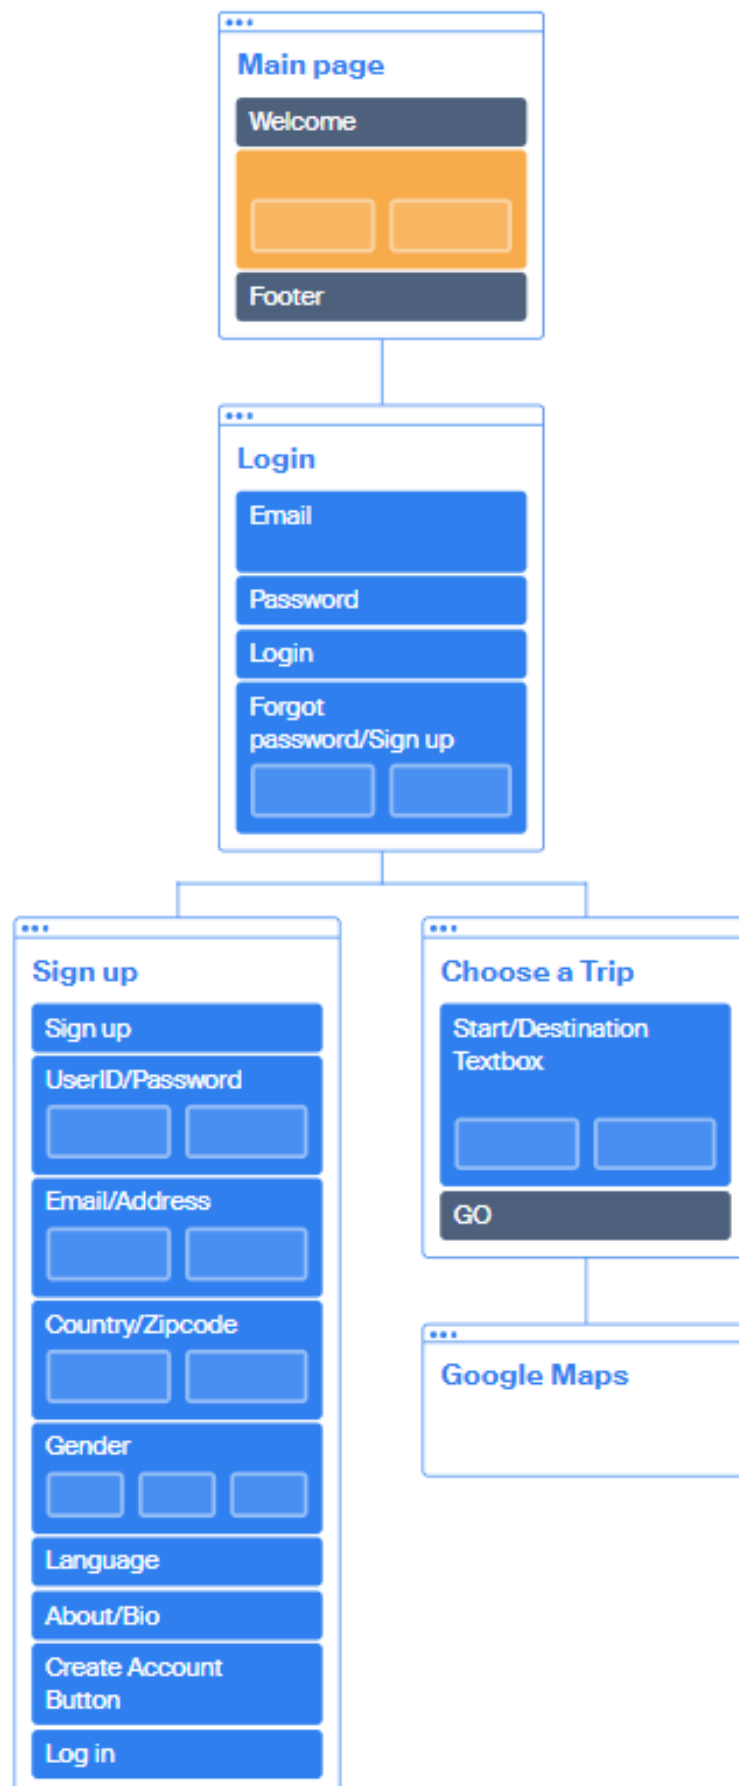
Main page

Welcome

Footer

Login

Email

Password

Login

Forgot password/Sign up

Sign up

Sign up

UserID/Password

Email/Address

Country/Zipcode

Gender

Language

About/Bio

Create Account Button

Log in

Choose a Trip

Start/Destination Textbox

GO

Google Maps